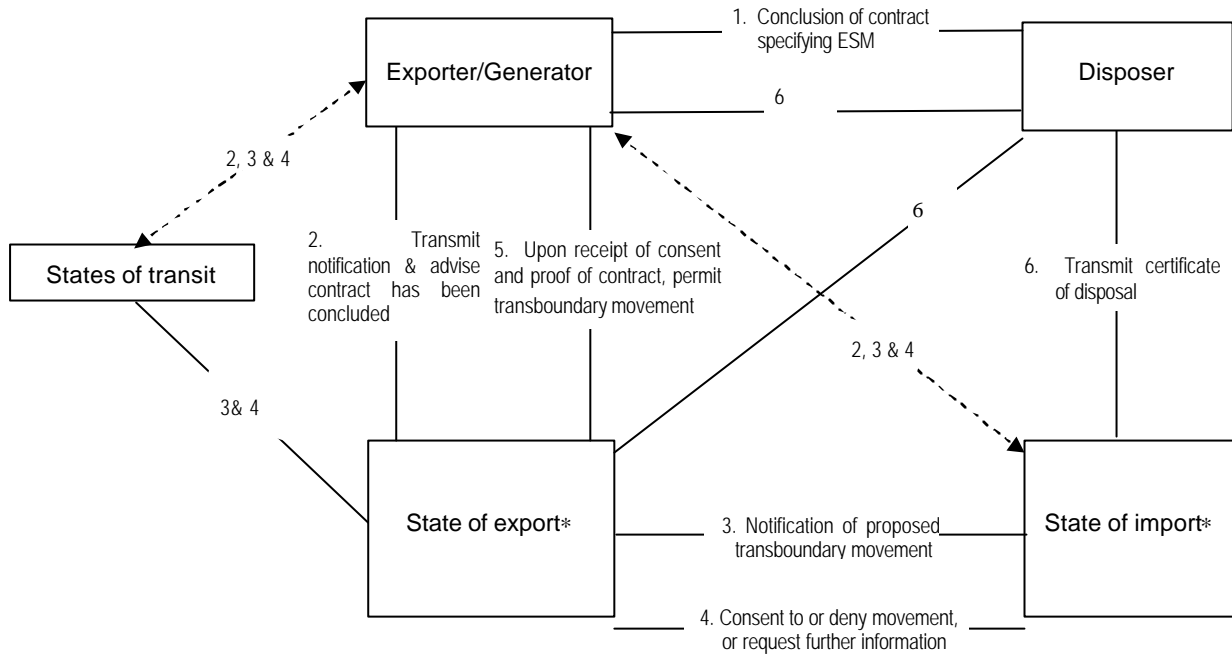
Exporter/Generator

1. Conclusion of contract specifying ESM

Disposer

6

2, 3 & 4

States of transit

2. Transmit notification & advise contract has been concluded

5. Upon receipt of consent and proof of contract, permit transboundary movement

6

6. Transmit certificate of disposal

2, 3 & 4

3& 4

State of export*

3. Notification of proposed transboundary movement

State of import*

4. Consent to or deny movement, or request further information